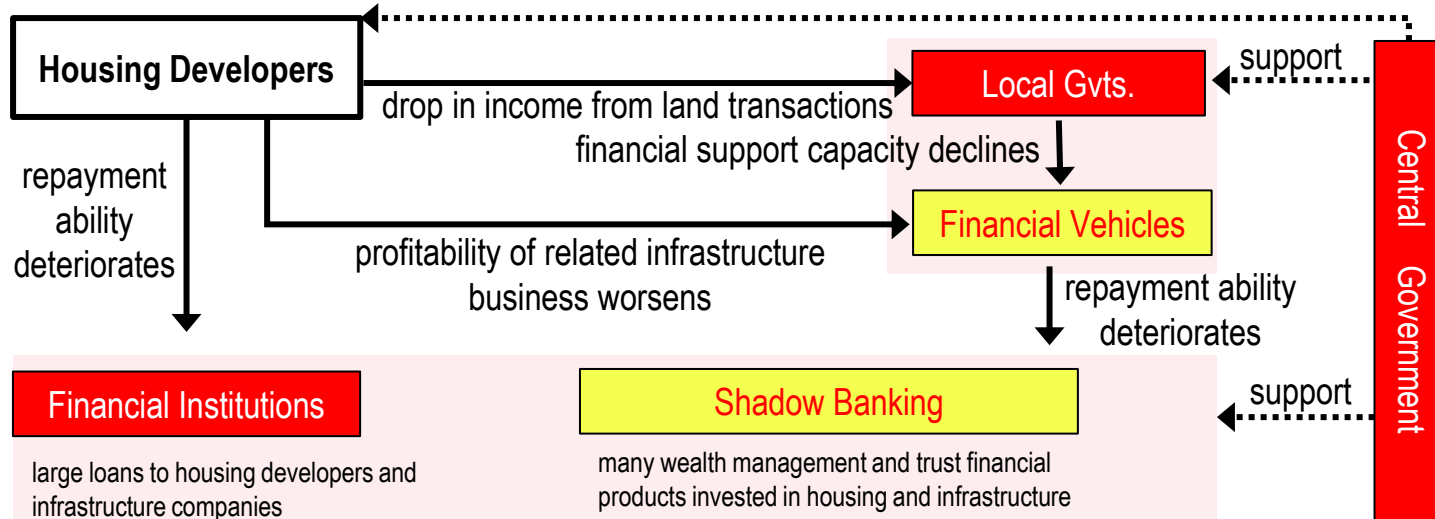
Housing Developers

support

Local Gvts.

drop in income from land transactions

financial support capacity declines

repayment ability deteriorates

Financial Vehicles

profitability of related infrastructure business worsens

repayment ability deteriorates

Central Government

support

Financial Institutions

large loans to housing developers and infrastructure companies

Shadow Banking

many wealth management and trust financial products invested in housing and infrastructure